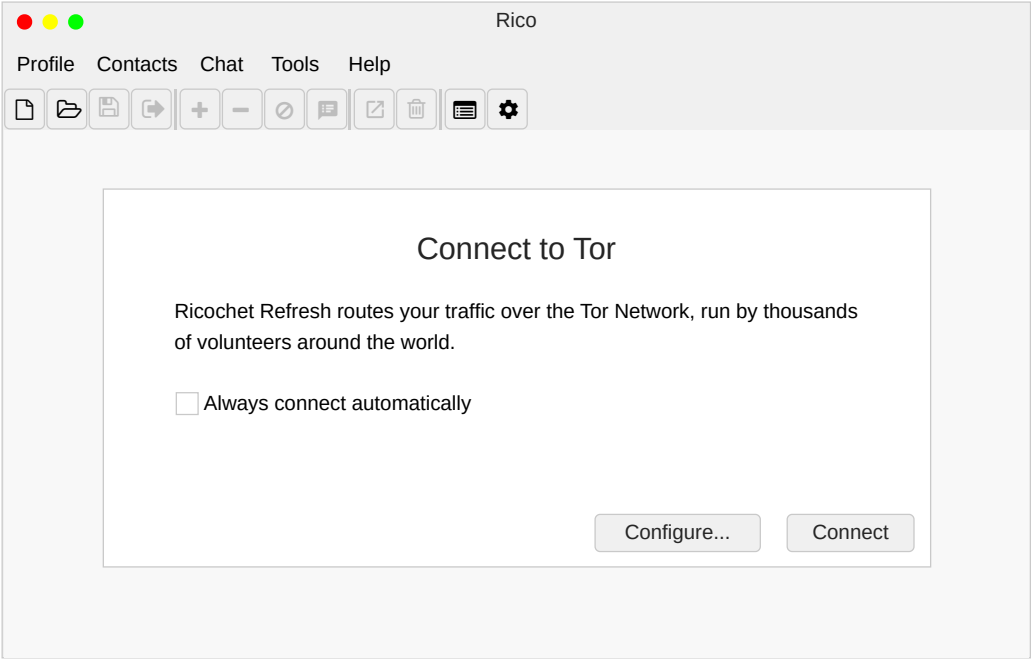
Rico

Profile Contacts Chat Tools Help

Connect to Tor

Ricochet Refresh routes your traffic over the Tor Network, run by thousands of volunteers around the world.

Always connect automatically

Configure... Connect